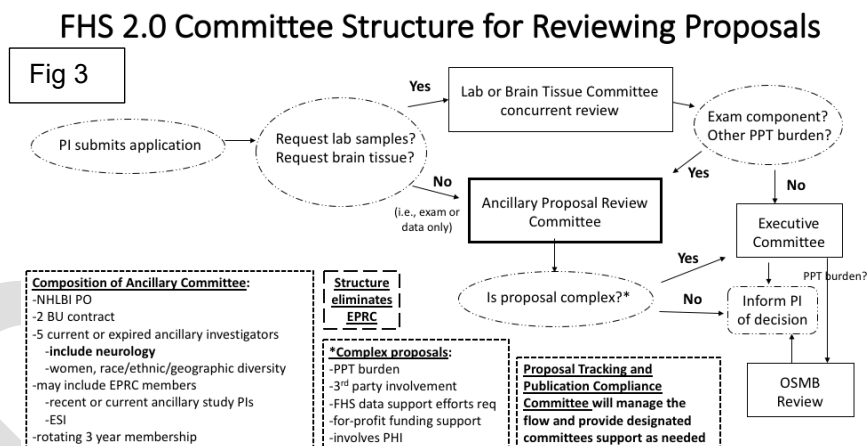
FHS 2.0 Committee Structure for Reviewing Proposals

Fig 3

PI submits application

Request lab samples?
Request brain tissue?

Yes

Lab or Brain Tissue Committee concurrent review

Exam component?
Other PPT burden?

Yes

No

No

(i.e., exam or data only)

Ancillary Proposal Review Committee

Executive Committee

Yes

PPT burden?

Is proposal complex?*

No

Inform PI of decision

OSMB Review

Composition of Ancillary Committee:
-NHLBI PO
-2 BU contract
-5 current or expired ancillary investigators
-include neurology
-women, race/ethnic/geographic diversity
-may include EPRC members
-recent or current ancillary study PIs
-ESI
-rotating 3 year membership

Structure eliminates EPRC

*Complex proposals:
-PPT burden
-3$^{rd}$ party involvement
-FHS data support efforts req
-for-profit funding support
-involves PHI

Proposal Tracking and Publication Compliance Committee will manage the flow and provide designated committees support as needed